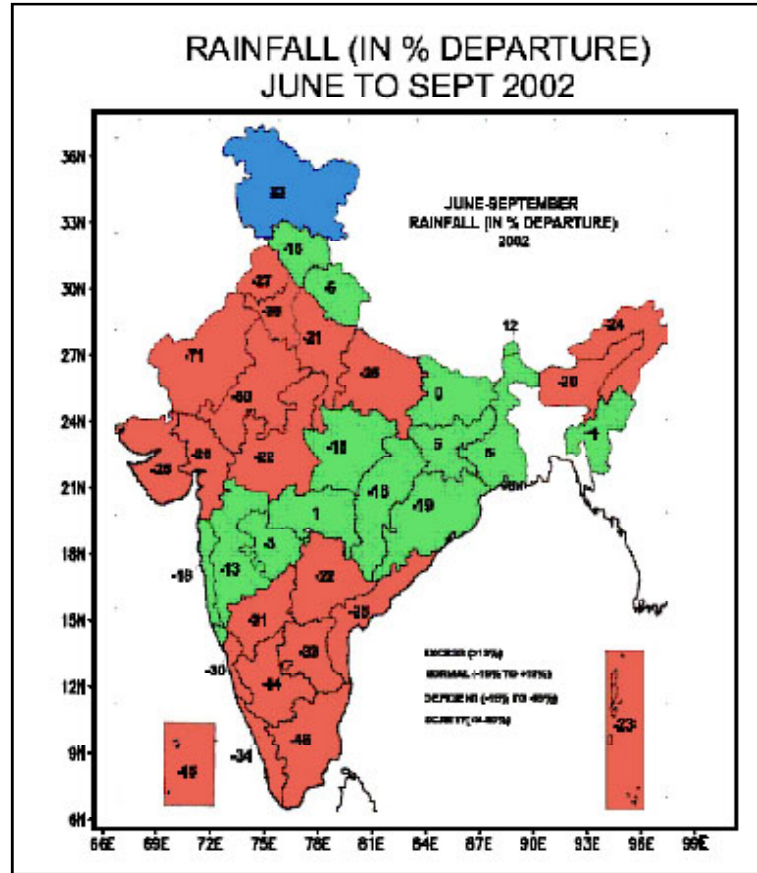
RAINFALL (IN % DEPARTURE)
JUNE TO SEPT 2002

JUNE-SEPTEMBER
RAINFALL (IN % DEPARTURE)
2002

36N
33N
30N
27N
24N
21N
18N
15N
12N
9N
6N

66E 69E 72E 75E 78E 81E 84E 87E 90E 93E 96E 99E

32
-15
-6
-27
-39
-21
-71
-36
12
-24
-26
-60
0
-4
-26
-22
-10
5
-26
-6
-16
-19
1
-3
-13
-19
-22
-26
-31
-30
-33
-34
-30
-46
-49
-34
-23

EXCESS (+20%)
NORMAL (-19% TO +19%)
DEFICIENT (-20% TO -59%)
SCANTY (-60%-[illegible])